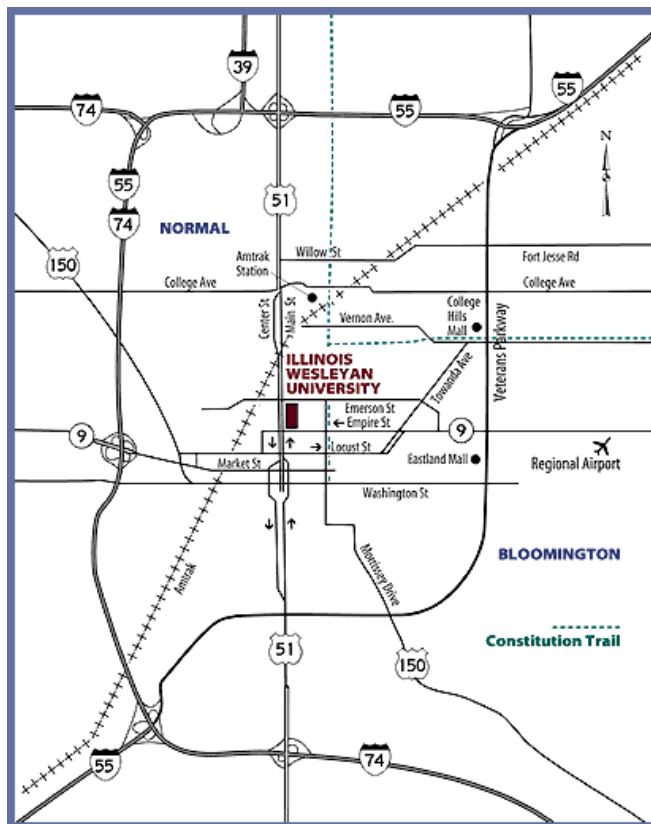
39
74
55
55
N
55
74
51
NORMAL
150
Amtrak Station
Willow St
Fort Jesse Rd
College Ave
College Ave
Center St
Main St
Vernon Ave.
College Hills Mall
Veterans Parkway
ILLINOIS WESLEYAN UNIVERSITY
Towanda Ave
Emerson St
Empire St
9
Locust St
9
Regional Airport
Eastland Mall
Market St
Washington St
Amtrak
Morrissey Drive
BLOOMINGTON
Constitution Trail
51
150
74
55